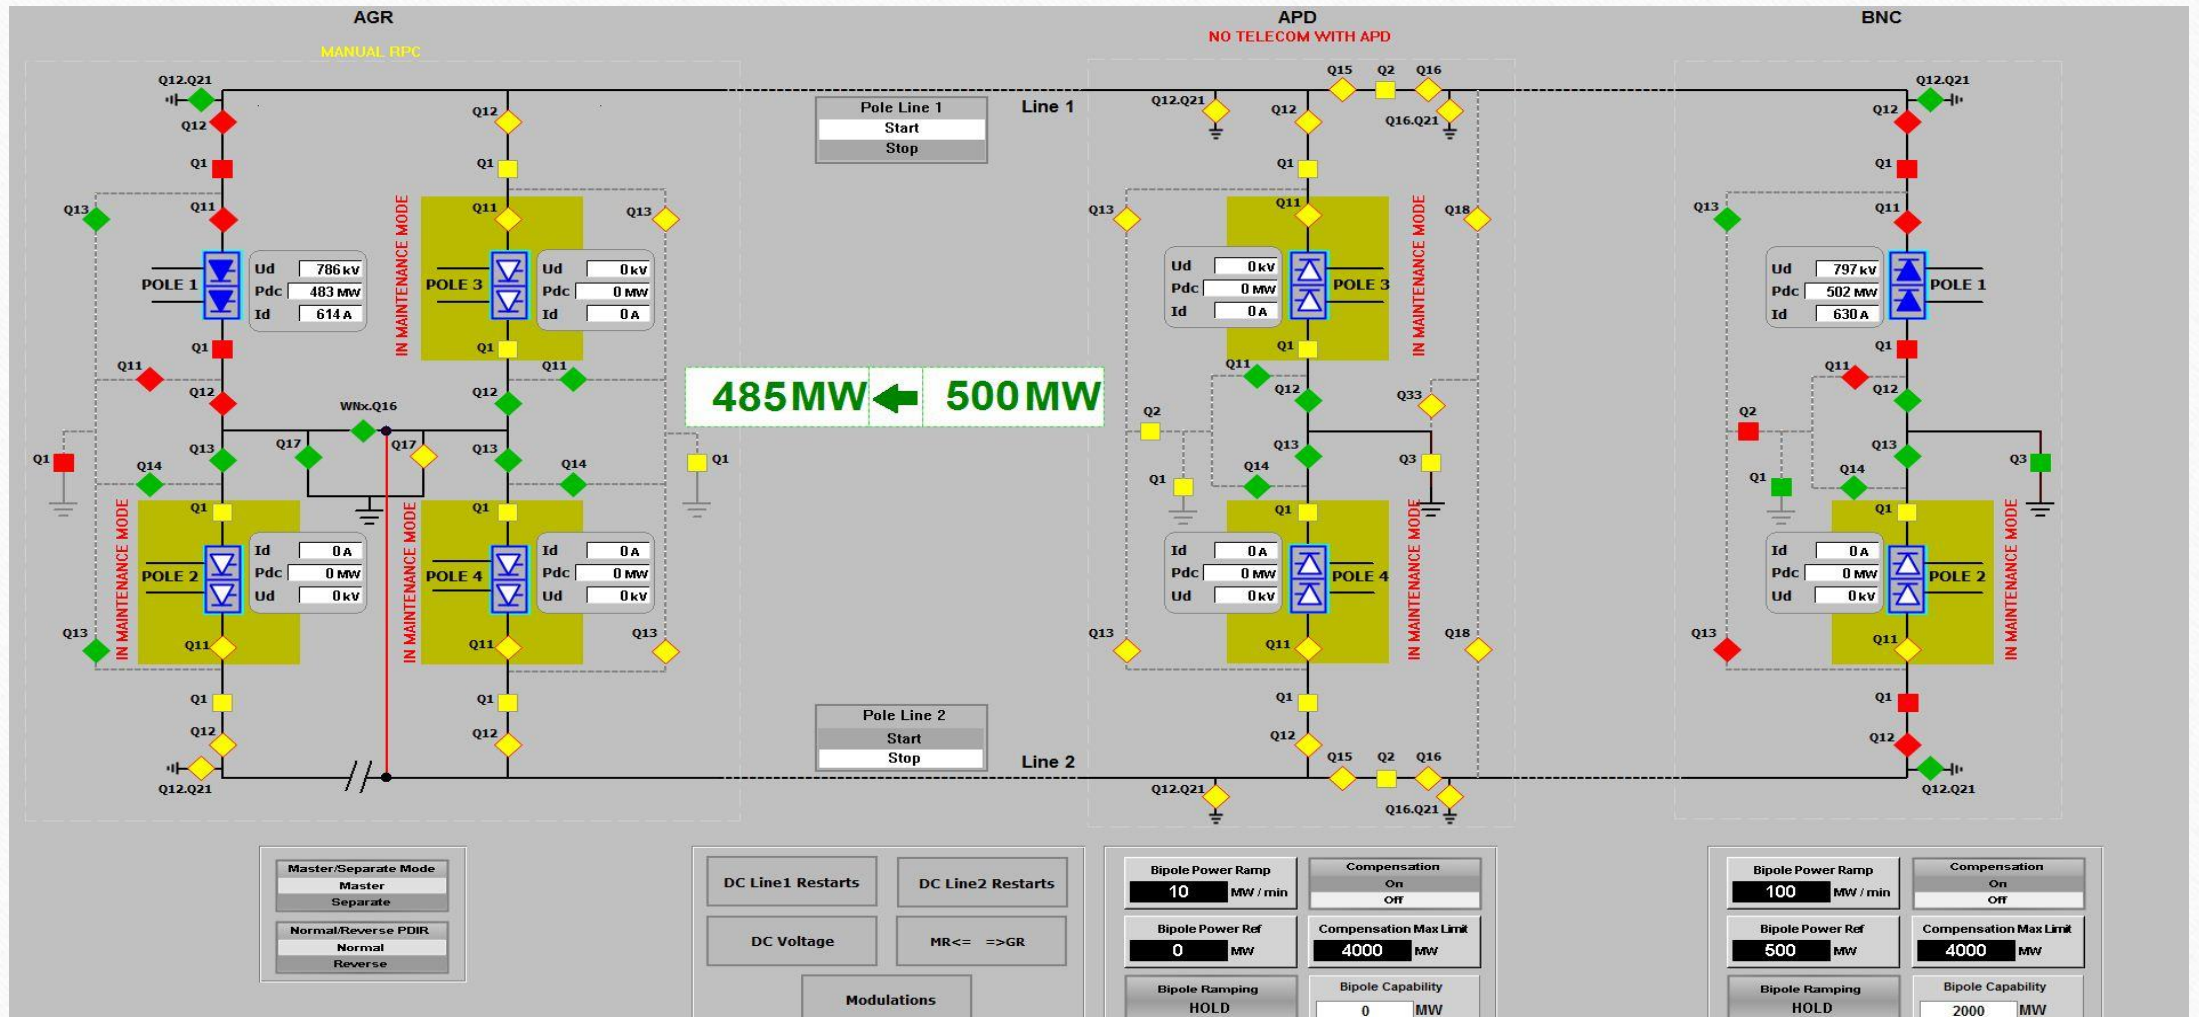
AGR

MANUAL RPC

APD
NO TELECOM WITH APD

BNC

Q12.Q21
Q12
Q1
Q13
Q11
POLE 1
Ud 786 kV
Pdc 483 MW
Id 614 A
Q1
Q11
Q12
Q1
Q13
Q14
WNx.Q16
Q17
Q17
IN MAINTENANCE MODE
Q1
POLE 2
Id 0 A
Pdc 0 MW
Ud 0 kV
Q13
Q11
Q1
Q12
Q12.Q21

Q12
Q1
Q11
Q13
IN MAINTENANCE MODE
POLE 3
Ud 0 kV
Pdc 0 MW
Id 0 A
Q1
Q11
Q12
Q13
Q14
IN MAINTENANCE MODE
Q1
POLE 4
Id 0 A
Pdc 0 MW
Ud 0 kV
Q11
Q13
Q1
Q12
Q1

Pole Line 1
Start
Stop
Line 1

485 MW 500 MW

Pole Line 2
Start
Stop
Line 2

Q15 Q2 Q16
Q12.Q21
Q12
Q16.Q21
Q1
Q13
Q11
Q18
IN MAINTENANCE MODE
Ud 0 kV
Pdc 0 MW
Id 0 A
POLE 3
Q1
Q11
Q12
Q2
Q33
Q13
Q3
Q1
Q14
Q1
Id 0 A
Pdc 0 MW
Ud 0 kV
POLE 4
IN MAINTENANCE MODE
Q13
Q11
Q18
Q1
Q12
Q15 Q2 Q16
Q12.Q21
Q16.Q21

Q12.Q21
Q12
Q1
Q13
Q11
Ud 797 kV
Pdc 502 MW
Id 630 A
POLE 1
Q1
Q11
Q2
Q12
Q13
Q3
Q1
Q14
Q1
Id 0 A
Pdc 0 MW
Ud 0 kV
POLE 2
IN MAINTENANCE MODE
Q13
Q11
Q1
Q12
Q12.Q21

Master/Separate Mode
Master
Separate
Normal/Reverse PDIR
Normal
Reverse

DC Line1 Restarts
DC Line2 Restarts
DC Voltage
MR<= =>GR
Modulations

Bipole Power Ramp
10 MW / min
Compensation
On
Off
Bipole Power Ref
0 MW
Compensation Max Limit
4000 MW
Bipole Ramping
HOLD
Bipole Capability
0 MW

Bipole Power Ramp
100 MW / min
Compensation
On
Off
Bipole Power Ref
500 MW
Compensation Max Limit
4000 MW
Bipole Ramping
HOLD
Bipole Capability
2000 MW